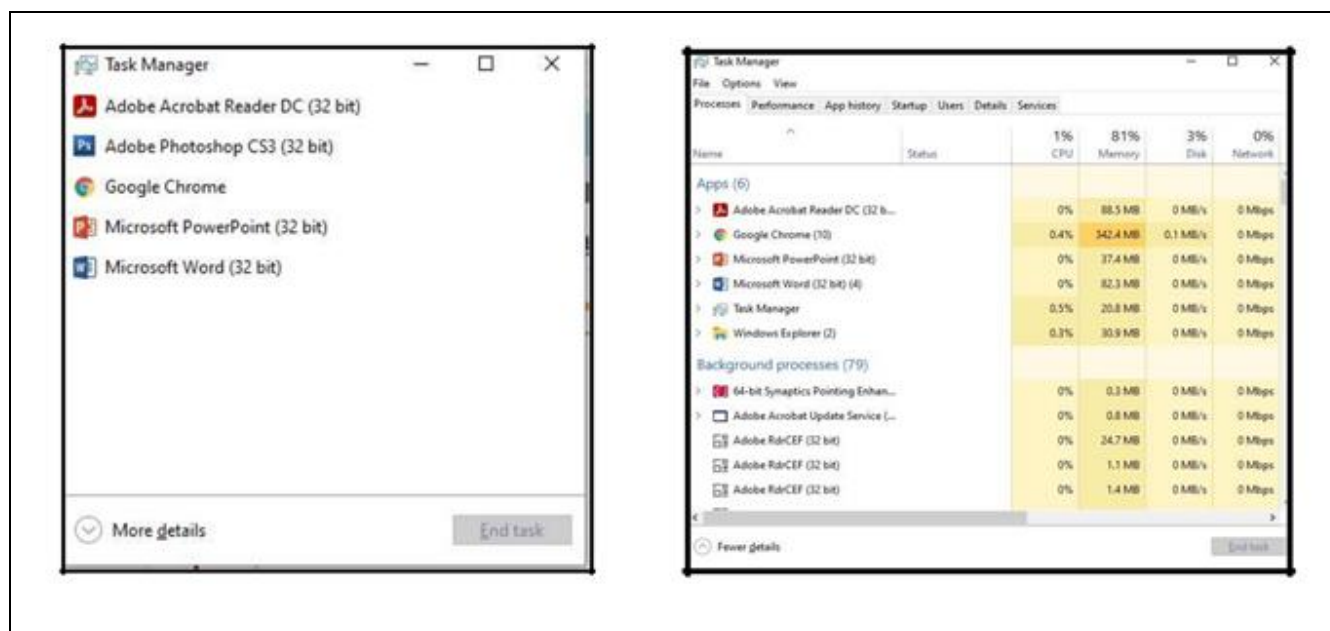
Task Manager

Adobe Acrobat Reader DC (32 bit)

Adobe Photoshop CS3 (32 bit)

Google Chrome

Microsoft PowerPoint (32 bit)

Microsoft Word (32 bit)

More details

End task

Task Manager

File Options View

Processes Performance App history Startup Users Details Services

| Name | Status | 1% CPU | 81% Memory | 3% Disk | 0% Network |
|---|---|---|---|---|---|
| Apps (6) | | | | | |
| Adobe Acrobat Reader DC (32 b... | | 0% | 88.5 MB | 0 MB/s | 0 Mbps |
| Google Chrome (10) | | 0.4% | 342.4 MB | 0.1 MB/s | 0 Mbps |
| Microsoft PowerPoint (32 bit) | | 0% | 37.4 MB | 0 MB/s | 0 Mbps |
| Microsoft Word (32 bit) (4) | | 0% | 82.3 MB | 0 MB/s | 0 Mbps |
| Task Manager | | 0.5% | 20.8 MB | 0 MB/s | 0 Mbps |
| Windows Explorer (2) | | 0.3% | 30.9 MB | 0 MB/s | 0 Mbps |
| Background processes (79) | | | | | |
| 64-bit Synaptics Pointing Enhan... | | 0% | 0.3 MB | 0 MB/s | 0 Mbps |
| Adobe Acrobat Update Service (... | | 0% | 0.8 MB | 0 MB/s | 0 Mbps |
| Adobe RdrCEF (32 bit) | | 0% | 24.7 MB | 0 MB/s | 0 Mbps |
| Adobe RdrCEF (32 bit) | | 0% | 1.1 MB | 0 MB/s | 0 Mbps |
| Adobe RdrCEF (32 bit) | | 0% | 1.4 MB | 0 MB/s | 0 Mbps |

Fewer details

End task